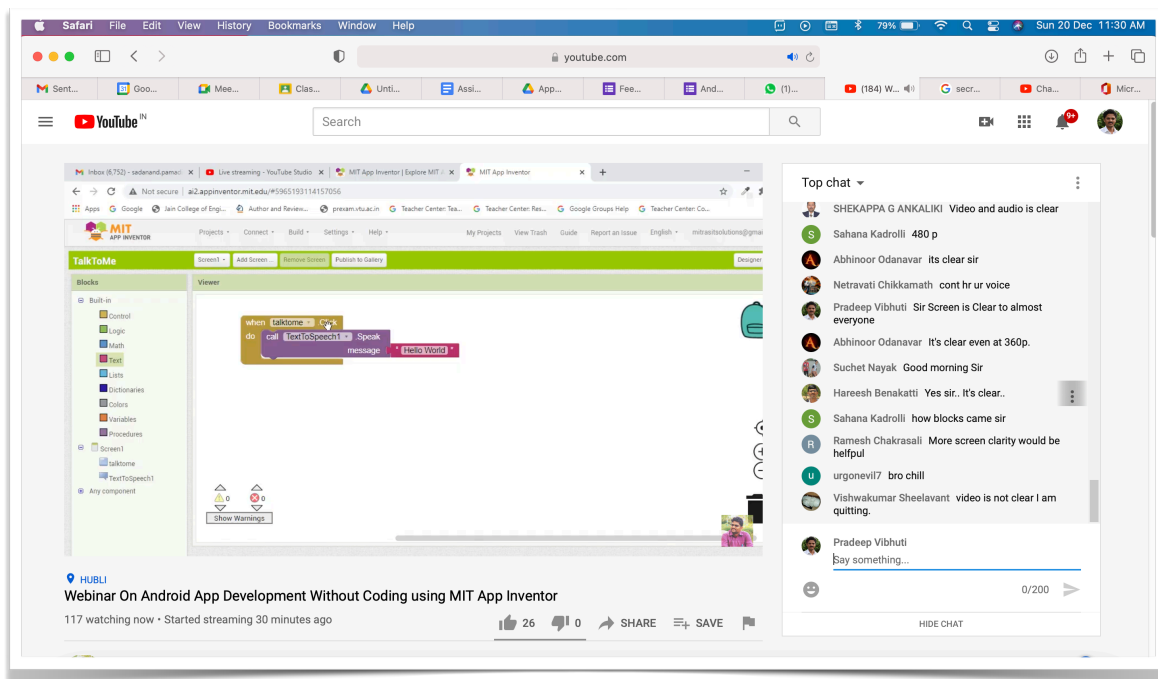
Safari File Edit View History Bookmarks Window Help
79% Sun 20 Dec 11:30 AM

youtube.com

Sent... Goo... Mee... Clas... Unti... Assi... App... Fee... And... (1)... (184) W... secr... Cha... Micr...

YouTube IN
Search

9+

Inbox (6,752) - sadanand.pamadi × Live streaming - YouTube Studio × MIT App Inventor | Explore MIT × MIT App Inventor ×
Not secure | ai2.appinventor.mit.edu/#5965193114157056
Apps Google Jain College of Engi... Author and Review... prexam.vtu.ac.in Teacher Center: Tea... Teacher Center: Res... Google Groups Help Teacher Center: Co...
MIT APP INVENTOR
Projects Connect Build Settings Help
My Projects View Trash Guide Report an Issue English mitrasitsolutions@gmai
TalkToMe
Screen1 Add Screen ... Remove Screen Publish to Gallery
Designer
Blocks
Viewer
Built-in
Control
Logic
Math
Text
Lists
Dictionaries
Colors
Variables
Procedures
Screen1
talktome
TextToSpeech1
Any component
when talktome . Click
do call TextToSpeech1 . Speak
message " Hello World "
0
0
Show Warnings

HUBLI
Webinar On Android App Development Without Coding using MIT App Inventor
117 watching now • Started streaming 30 minutes ago
26 0 SHARE SAVE

Top chat
SHEKAPPA G ANKALIKI Video and audio is clear
Sahana Kadrolli 480 p
Abhinoor Odanavar its clear sir
Netravati Chikkamath cont hr ur voice
Pradeep Vibhuti Sir Screen is Clear to almost everyone
Abhinoor Odanavar It's clear even at 360p.
Suchet Nayak Good morning Sir
Hareesh Benakatti Yes sir.. It's clear..
Sahana Kadrolli how blocks came sir
Ramesh Chakrasali More screen clarity would be helfpul
urgonevil7 bro chill
Vishwakumar Sheelavant video is not clear I am quitting.
Pradeep Vibhuti
Say something...
0/200
HIDE CHAT